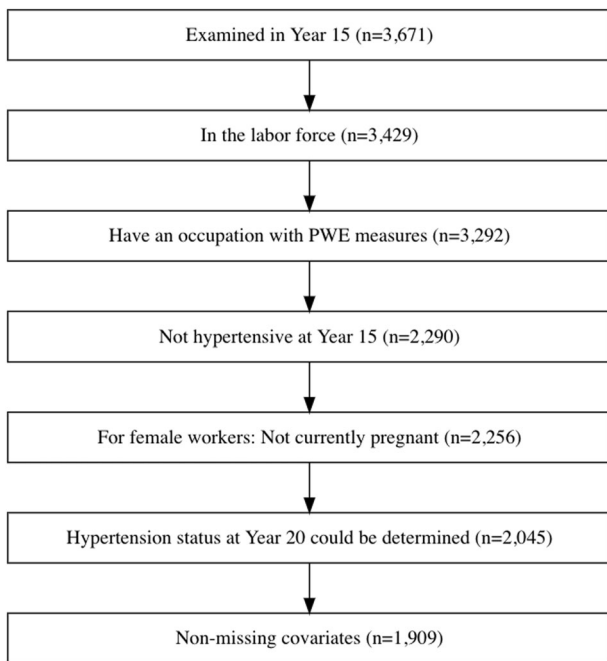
Examined in Year 15 (n=3,671)

In the labor force (n=3,429)

Have an occupation with PWE measures (n=3,292)

Not hypertensive at Year 15 (n=2,290)

For female workers: Not currently pregnant (n=2,256)

Hypertension status at Year 20 could be determined (n=2,045)

Non-missing covariates (n=1,909)